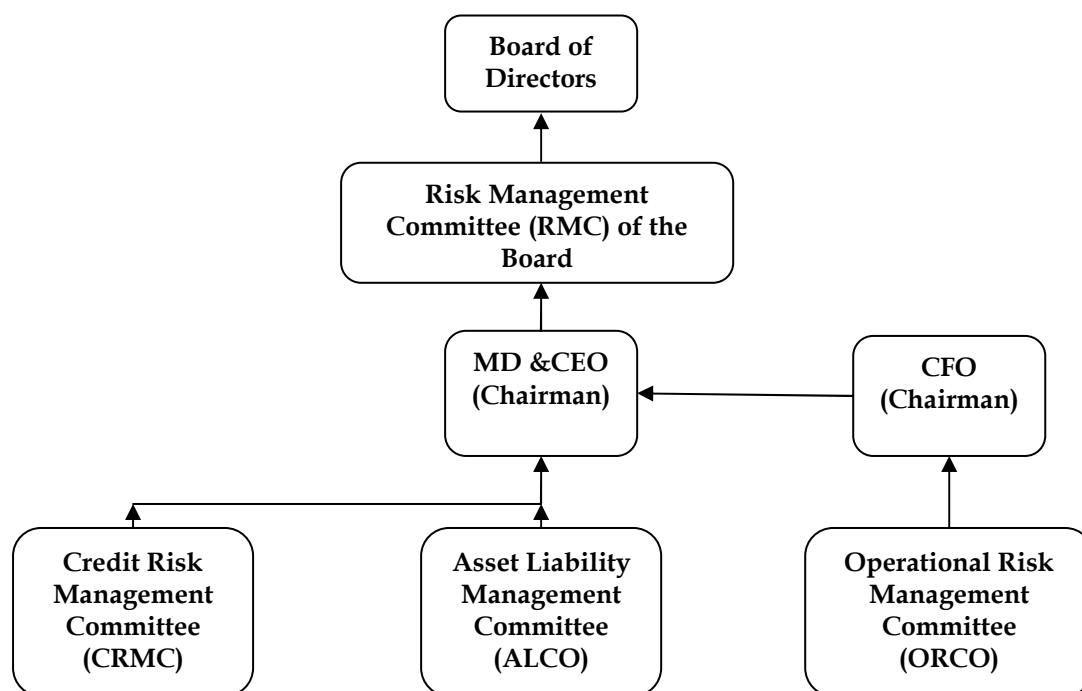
Board of Directors

Risk Management Committee (RMC) of the Board

MD &CEO (Chairman)

CFO (Chairman)

Credit Risk Management Committee (CRMC)

Asset Liability Management Committee (ALCO)

Operational Risk Management Committee (ORCO)